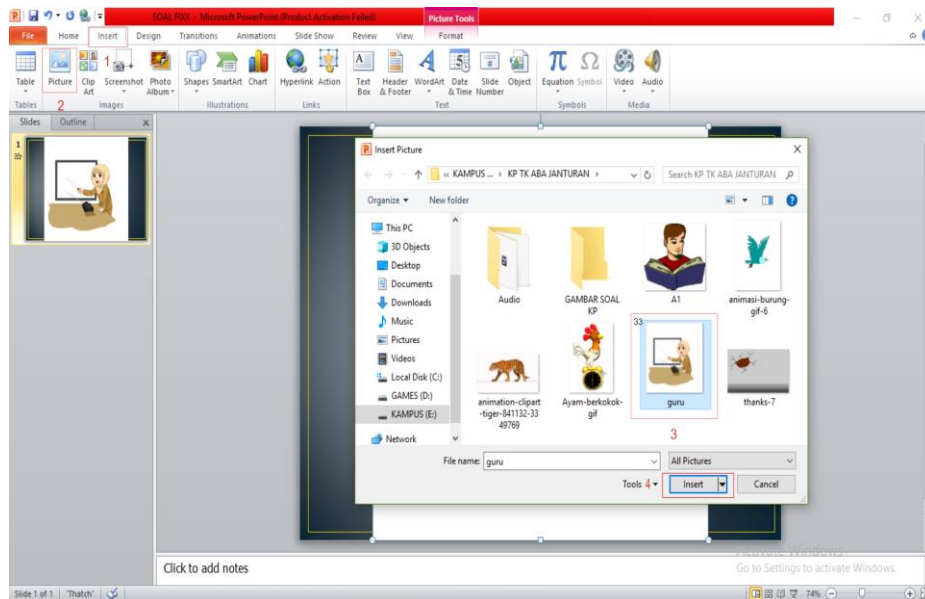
SOAL FIXX - Microsoft PowerPoint (Product Activation Failed)

Picture Tools

File Home Insert Design Transitions Animations Slide Show Review View Format

1

Table Picture Clip Art Screenshot Photo Album Shapes SmartArt Chart Hyperlink Action Text Box Header & Footer WordArt Date & Time Slide Number Object Equation Symbol Video Audio

Tables 2 Images Illustrations Links Text Symbols Media

Slides Outline

1

Insert Picture

« KAMPUS ... › KP TK ABA JANTURAN ›

Search KP TK ABA JANTURAN

Organize ▾ New folder

This PC
3D Objects
Desktop
Documents
Downloads
Music
Pictures
Videos
Local Disk (C:)
GAMES (D:)
KAMPUS (E:)
Network

Audio
GAMBAR SOAL KP
A1
animasi-burung-gif-6
animation-clipart-tiger-841132-3349769
Ayam-berkokok-gif
33
guru
thanks-7

3

File name: guru

All Pictures

Tools 4 ▾ Insert Cancel

Click to add notes

Activate Windows
Go to Settings to activate Windows.

Slide 1 of 1 "Thatch" 74%